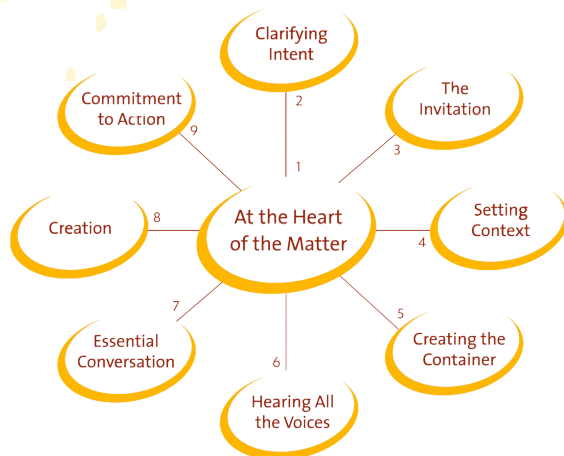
Clarifying Intent

2

Commitment to Action

9

The Invitation

3

1

Creation

8

At the Heart of the Matter

Setting Context

4

7

5

Essential Conversation

6

Creating the Container

Hearing All the Voices